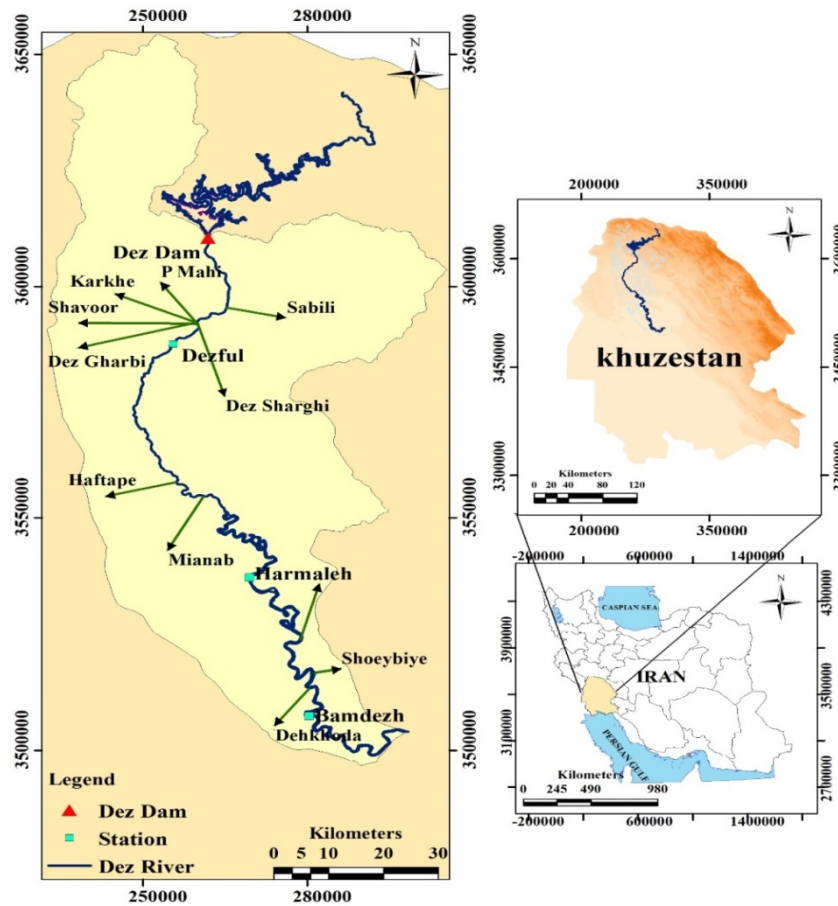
250000 280000
3650000 3650000
N
Dez Dam
P Mahi
Karkhe
Shavoor
Sabili
3600000 3600000
Dez Gharbi
Dezful
Dez Sharghi
Haftape
3550000 3550000
Mianab
Harmaleh
Shoeybiye
Bamdezh
Dehkhoda
3500000 3500000
Legend
Dez Dam
Station
Dez River
Kilometers
0 5 10 20 30
250000 280000

200000 350000
N
3600000 3600000
3450000 3450000
khuzestan
3300000 3300000
Kilometers
0 20 40 80 120
200000 350000

-200000 600000 1400000
N
4300000
3900000
CASPIAN SEA
IRAN
3500000
3100000
PERSIAN GULF
2700000
Kilometers
0 245 490 980
-200000 600000 1400000